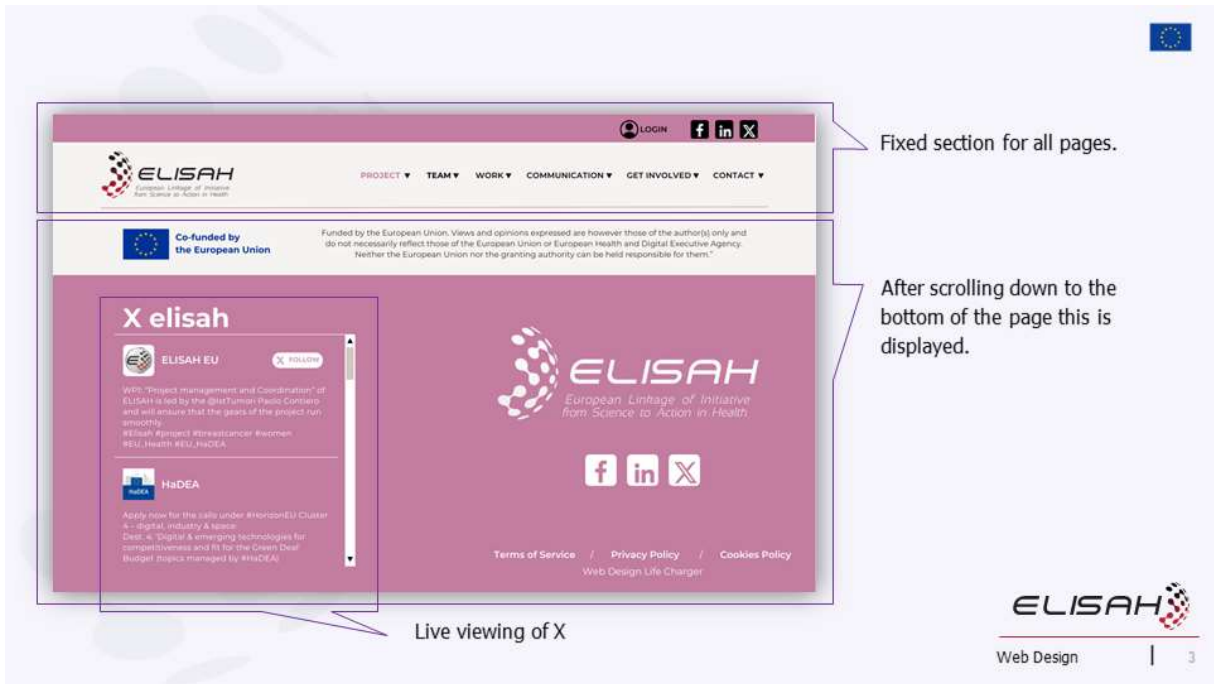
LOGIN

ELISAH
European Linkage of Initiative from Science to Action in Health

PROJECT ▾ TEAM ▾ WORK ▾ COMMUNICATION ▾ GET INVOLVED ▾ CONTACT ▾

Fixed section for all pages.

Co-funded by the European Union

Funded by the European Union. Views and opinions expressed are however those of the author(s) only and do not necessarily reflect those of the European Union or European Health and Digital Executive Agency. Neither the European Union nor the granting authority can be held responsible for them."

After scrolling down to the bottom of the page this is displayed.

X elisah

ELISAH EU

FOLLOW

WP1: "Project management and Coordination" of ELISAH is led by the @IstTumori Paolo Contiero and will ensure that the gears of the project run smoothly.
#Elisah #project #breastcancer #women #EU_Health #EU_HaDEA

HaDEA

Apply now for the calls under #HorizonEU Cluster 4 - digital, industry & space
Dest. 4: 'Digital & emerging technologies for competitiveness and fit for the Green Deal'
Budget (topics managed by #HaDEA)

ELISAH
European Linkage of Initiative from Science to Action in Health

Terms of Service / Privacy Policy / Cookies Policy
Web Design Life Charger

Live viewing of X

ELISAH

Web Design | 3